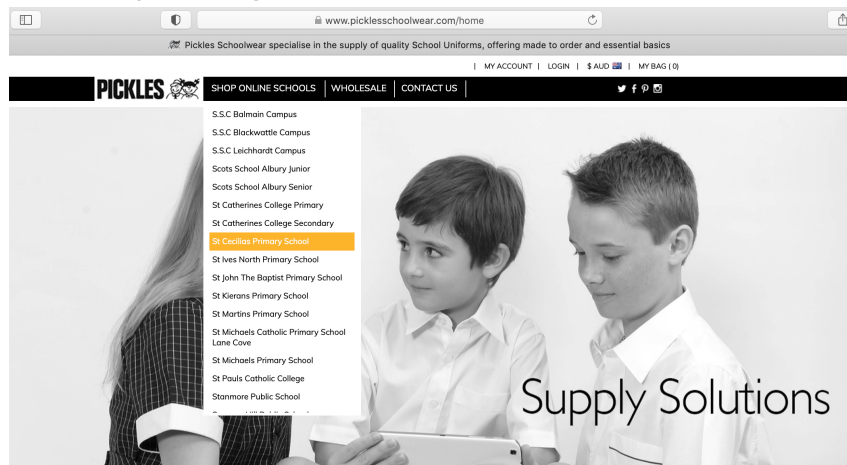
www.picklesschoolwear.com/home

Pickles Schoolwear specialise in the supply of quality School Uniforms, offering made to order and essential basics

| MY ACCOUNT | LOGIN | $ AUD | MY BAG ( 0)

PICKLES

SHOP ONLINE SCHOOLS | WHOLESALE | CONTACT US

S.S.C Balmain Campus
S.S.C Blackwattle Campus
S.S.C Leichhardt Campus
Scots School Albury Junior
Scots School Albury Senior
St Catherines College Primary
St Catherines College Secondary
St Cecilias Primary School
St Ives North Primary School
St John The Baptist Primary School
St Kierans Primary School
St Martins Primary School
St Michaels Catholic Primary School Lane Cove
St Michaels Primary School
St Pauls Catholic College
Stanmore Public School
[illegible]

Supply Solutions